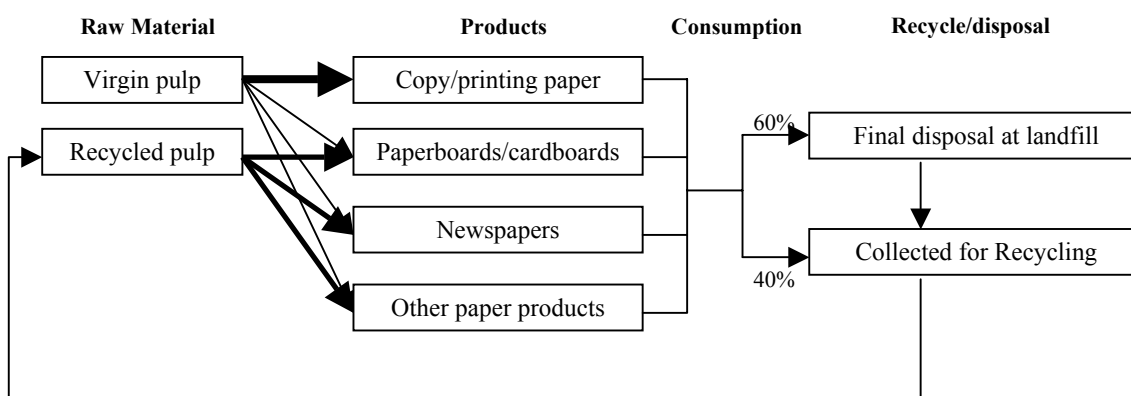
Raw Material

Products

Consumption

Recycle/disposal

Virgin pulp

Recycled pulp

Copy/printing paper

Paperboards/cardboards

Newspapers

Other paper products

60%

40%

Final disposal at landfill

Collected for Recycling